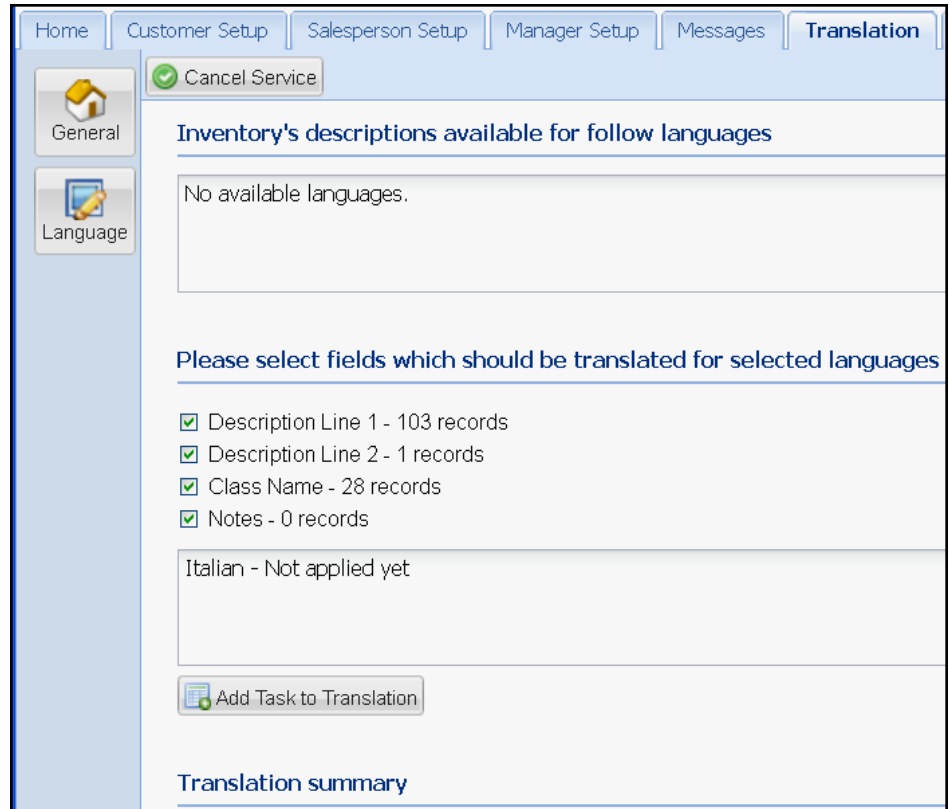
Home | Customer Setup | Salesperson Setup | Manager Setup | Messages | Translation

Cancel Service

General

Language

Inventory's descriptions available for follow languages

No available languages.

Please select fields which should be translated for selected languages

☑ Description Line 1 - 103 records
☑ Description Line 2 - 1 records
☑ Class Name - 28 records
☑ Notes - 0 records

Italian - Not applied yet

Add Task to Translation

Translation summary